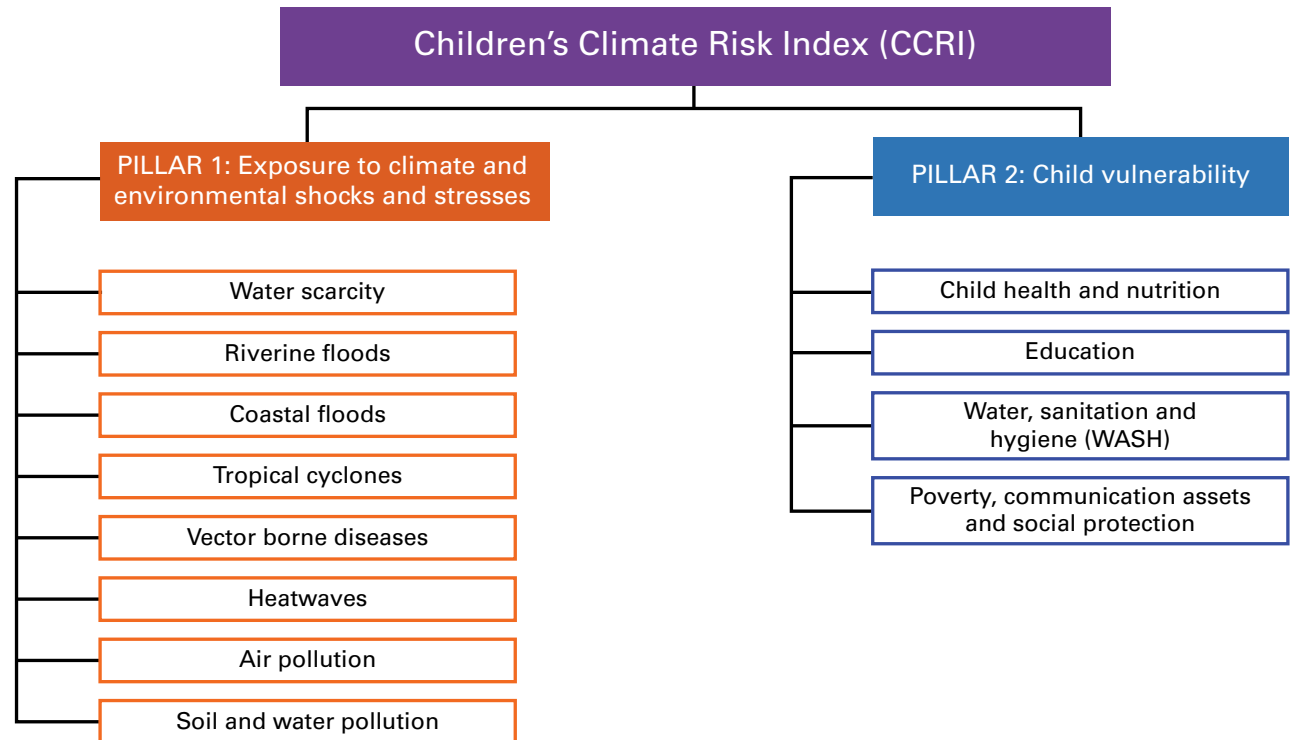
Children’s Climate Risk Index (CCRI)

PILLAR 1: Exposure to climate and environmental shocks and stresses

Water scarcity

Riverine floods

Coastal floods

Tropical cyclones

Vector borne diseases

Heatwaves

Air pollution

Soil and water pollution

PILLAR 2: Child vulnerability

Child health and nutrition

Education

Water, sanitation and hygiene (WASH)

Poverty, communication assets and social protection